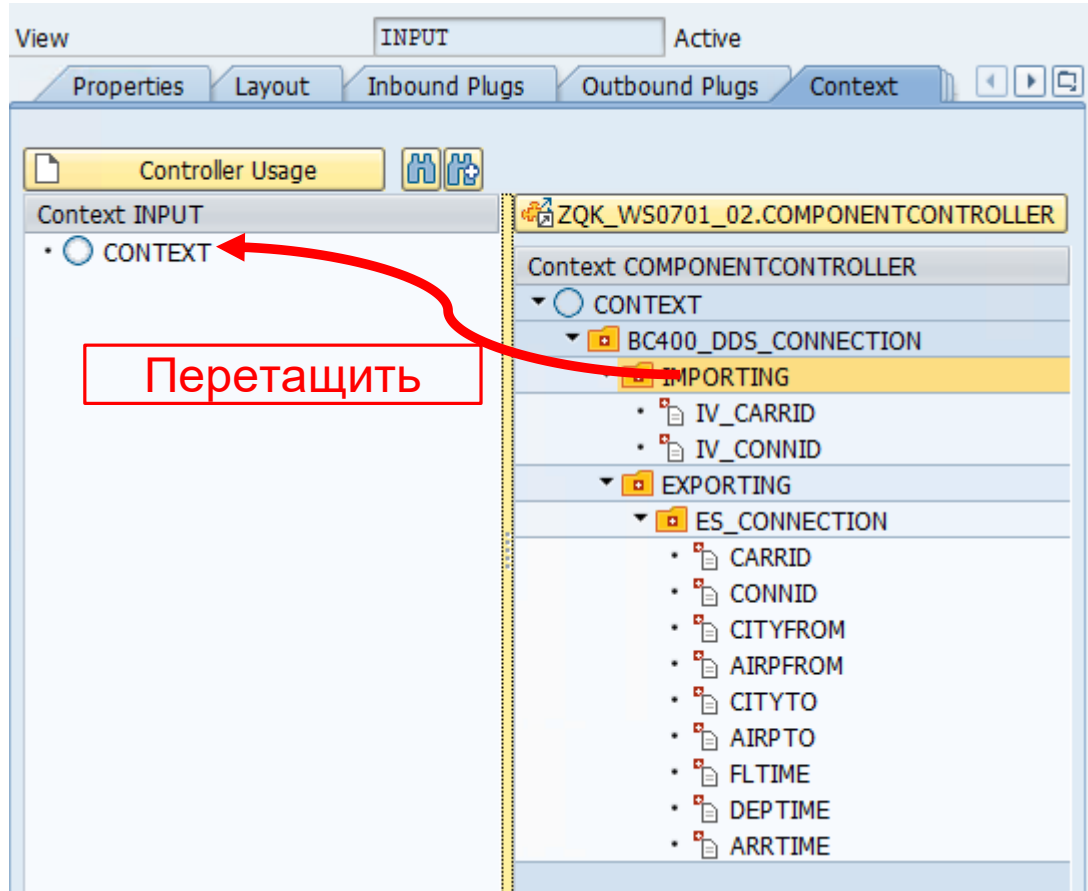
View INPUT Active

Properties Layout Inbound Plugs Outbound Plugs Context

Controller Usage

Context INPUT

CONTEXT

Перетащить

ZQK_WS0701_02.COMPONENTCONTROLLER

Context COMPONENTCONTROLLER

CONTEXT
BC400_DDS_CONNECTION
IMPORTING
IV_CARRID
IV_CONNID
EXPORTING
ES_CONNECTION
CARRID
CONNID
CITYFROM
AIRPFROM
CITYTO
AIRPTO
FLTIME
DEPTIME
ARRTIME